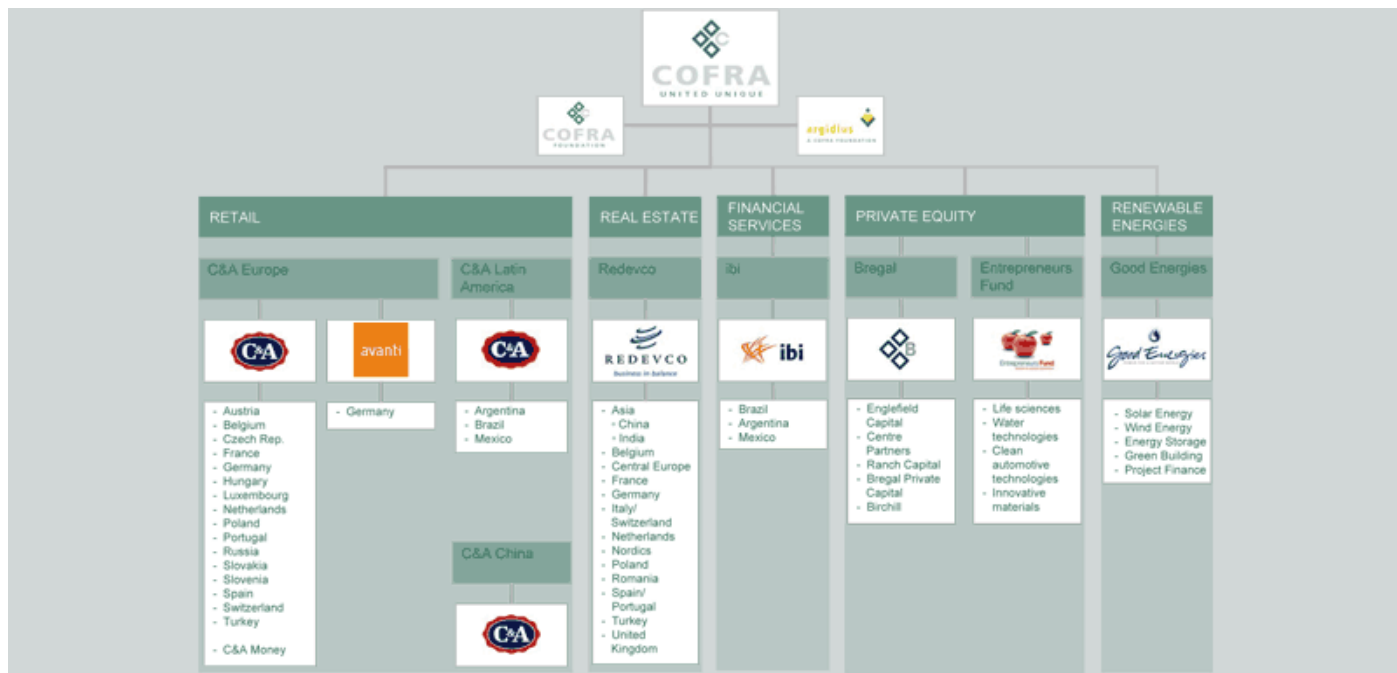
COFRA
UNITED UNIQUE

COFRA
FOUNDATION

argidius
A COFRA FOUNDATION

RETAIL

C&A Europe

C&A

avanti

- Austria
- Belgium
- Czech Rep.
- France
- Germany
- Hungary
- Luxembourg
- Netherlands
- Poland
- Portugal
- Russia
- Slovakia
- Slovenia
- Spain
- Switzerland
- Turkey

- C&A Money

- Germany

C&A Latin America

C&A

- Argentina
- Brazil
- Mexico

C&A China

C&A

REAL ESTATE

Redevco

REDEVCO
business in balance

- Asia
  - China
  - India
- Belgium
- Central Europe
- France
- Germany
- Italy/ Switzerland
- Netherlands
- Nordics
- Poland
- Romania
- Spain/ Portugal
- Turkey
- United Kingdom

FINANCIAL SERVICES

ibi

ibi

- Brazil
- Argentina
- Mexico

PRIVATE EQUITY

Bregal

B

- Englefield Capital
- Centre Partners
- Ranch Capital
- Bregal Private Capital
- Birchill

Entrepreneurs Fund

EntrepreneursFund

- Life sciences
- Water technologies
- Clean automotive technologies
- Innovative materials

RENEWABLE ENERGIES

Good Energies

Good Energies

- Solar Energy
- Wind Energy
- Energy Storage
- Green Building
- Project Finance